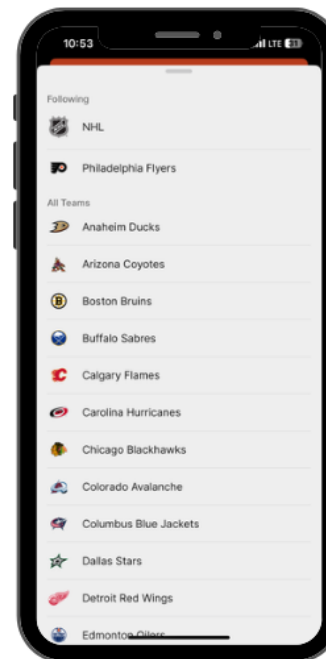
10:53
LTE 51

Following
NHL
Philadelphia Flyers

All Teams
Anaheim Ducks
Arizona Coyotes
Boston Bruins
Buffalo Sabres
Calgary Flames
Carolina Hurricanes
Chicago Blackhawks
Colorado Avalanche
Columbus Blue Jackets
Dallas Stars
Detroit Red Wings
Edmonton Oilers